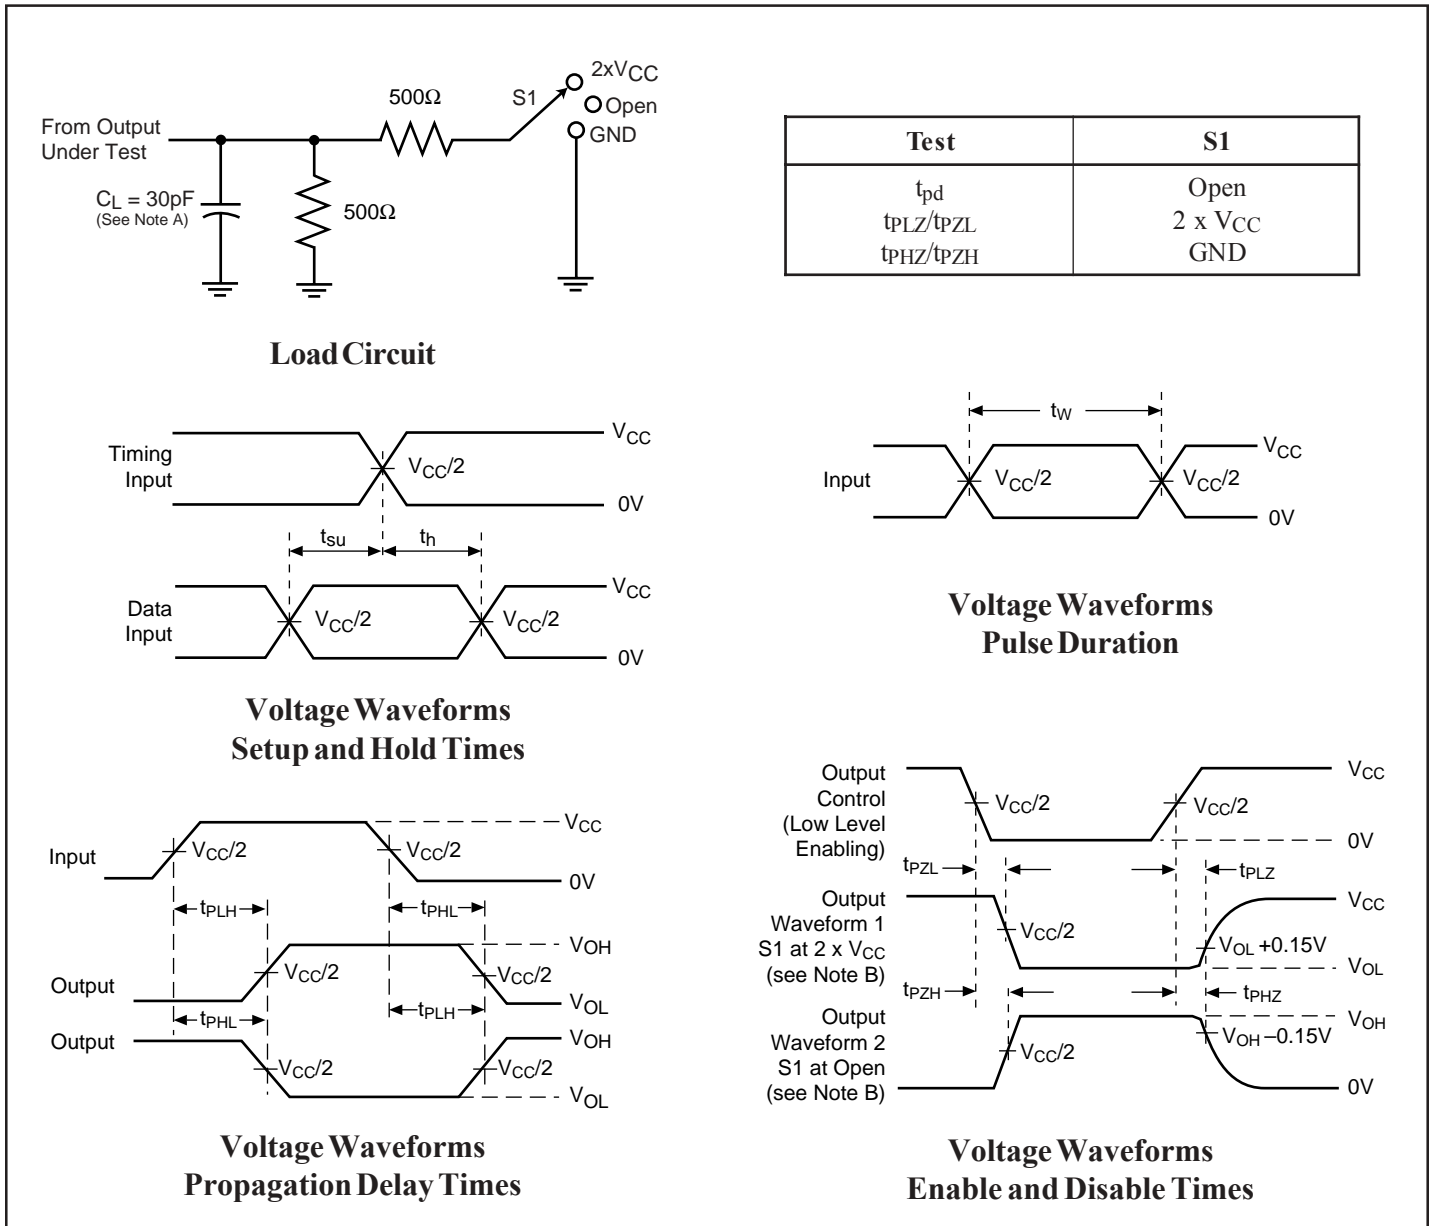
From Output Under Test

$C_L$ = 30pF
(See Note A)

500Ω

500Ω

S1

2x$V_{CC}$
Open
GND

| Test | S1 |
|---|---|
| $t_{pd}$<br>$t_{PLZ}/t_{PZL}$<br>$t_{PHZ}/t_{PZH}$ | Open<br>2 x $V_{CC}$<br>GND |

Load Circuit

Timing Input

$V_{CC}$

$V_{CC}/2$

0V

$t_{su}$

$t_h$

Data Input

$V_{CC}/2$

$V_{CC}/2$

$V_{CC}$

0V

Voltage Waveforms
Setup and Hold Times

$t_W$

Input

$V_{CC}/2$

$V_{CC}/2$

$V_{CC}$

0V

Voltage Waveforms
Pulse Duration

Input

$V_{CC}/2$

$V_{CC}/2$

$V_{CC}$

0V

$t_{PLH}$

$t_{PHL}$

Output

$V_{CC}/2$

$V_{CC}/2$

$V_{OH}$

$V_{OL}$

$t_{PHL}$

$t_{PLH}$

Output

$V_{CC}/2$

$V_{CC}/2$

$V_{OH}$

$V_{OL}$

Voltage Waveforms
Propagation Delay Times

Output Control (Low Level Enabling)

$V_{CC}/2$

$V_{CC}/2$

$V_{CC}$

0V

$t_{PZL}$

$t_{PLZ}$

Output Waveform 1 S1 at 2 x $V_{CC}$ (see Note B)

$V_{CC}/2$

$V_{OL}$ +0.15V

$V_{CC}$

$V_{OL}$

$t_{PZH}$

$t_{PHZ}$

Output Waveform 2 S1 at Open (see Note B)

$V_{CC}/2$

$V_{OH}$ –0.15V

$V_{OH}$

0V

Voltage Waveforms
Enable and Disable Times